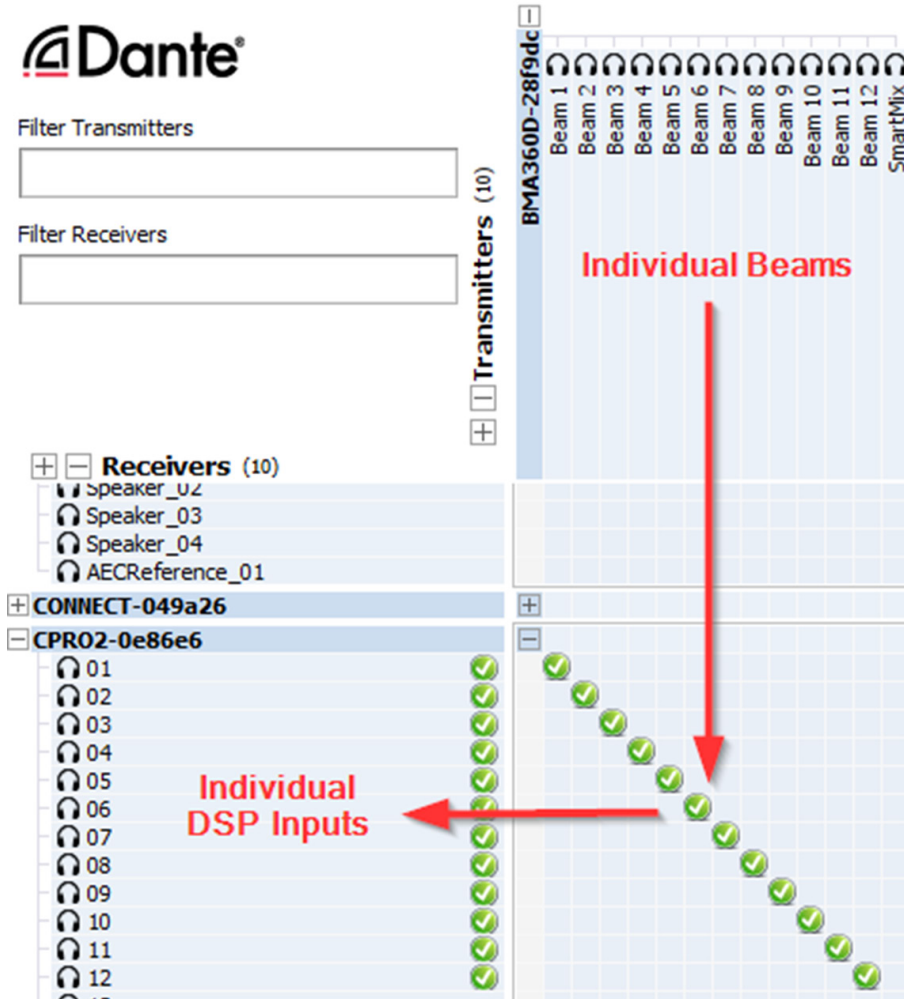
Dante®

Filter Transmitters

Filter Receivers

Transmitters (10)

BMA360D-28f9dc

Beam 1
Beam 2
Beam 3
Beam 4
Beam 5
Beam 6
Beam 7
Beam 8
Beam 9
Beam 10
Beam 11
Beam 12
SmartMix

Individual Beams

Receivers (10)

Speaker_02
Speaker_03
Speaker_04
AECReference_01

CONNECT-049a26

CPRO2-0e86e6

01
02
03
04
05
06
07
08
09
10
11
12

Individual DSP Inputs